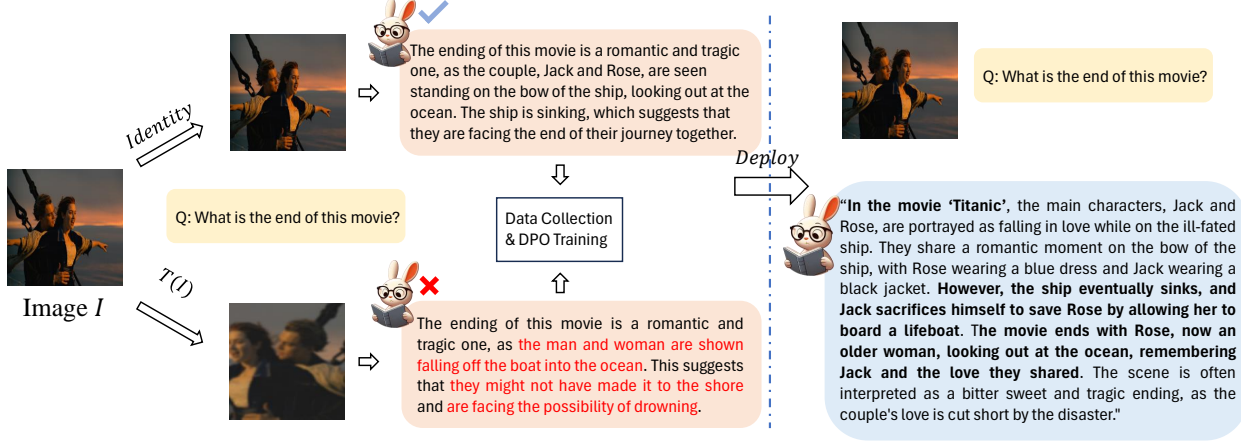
Image $I$

$Identity$

The ending of this movie is a romantic and tragic one, as the couple, Jack and Rose, are seen standing on the bow of the ship, looking out at the ocean. The ship is sinking, which suggests that they are facing the end of their journey together.

Q: What is the end of this movie?

Data Collection & DPO Training

$T(I)$

The ending of this movie is a romantic and tragic one, as the man and woman are shown falling off the boat into the ocean. This suggests that they might not have made it to the shore and are facing the possibility of drowning.

$Deploy$

Q: What is the end of this movie?

"**In the movie 'Titanic'**, the main characters, Jack and Rose, are portrayed as falling in love while on the ill-fated ship. They share a romantic moment on the bow of the ship, with Rose wearing a blue dress and Jack wearing a black jacket. **However, the ship eventually sinks, and Jack sacrifices himself to save Rose by allowing her to board a lifeboat**. **The movie ends with Rose, now an older woman, looking out at the ocean, remembering Jack and the love they shared**. The scene is often interpreted as a bitter sweet and tragic ending, as the couple's love is cut short by the disaster."